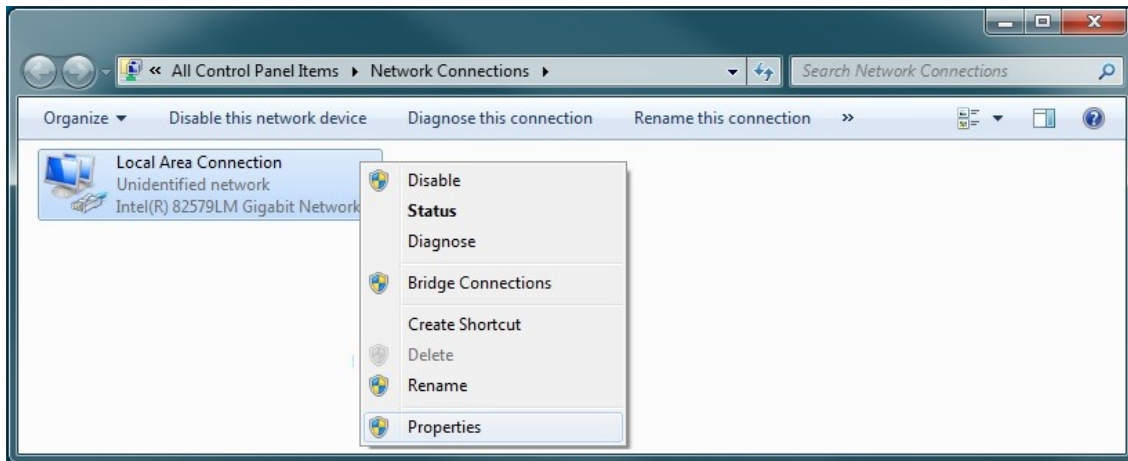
« All Control Panel Items ▸ Network Connections ▸

Search Network Connections

Organize ▾ Disable this network device Diagnose this connection Rename this connection »

Local Area Connection
Unidentified network
Intel(R) 82579LM Gigabit Network

Disable
Status
Diagnose
Bridge Connections
Create Shortcut
Delete
Rename
Properties